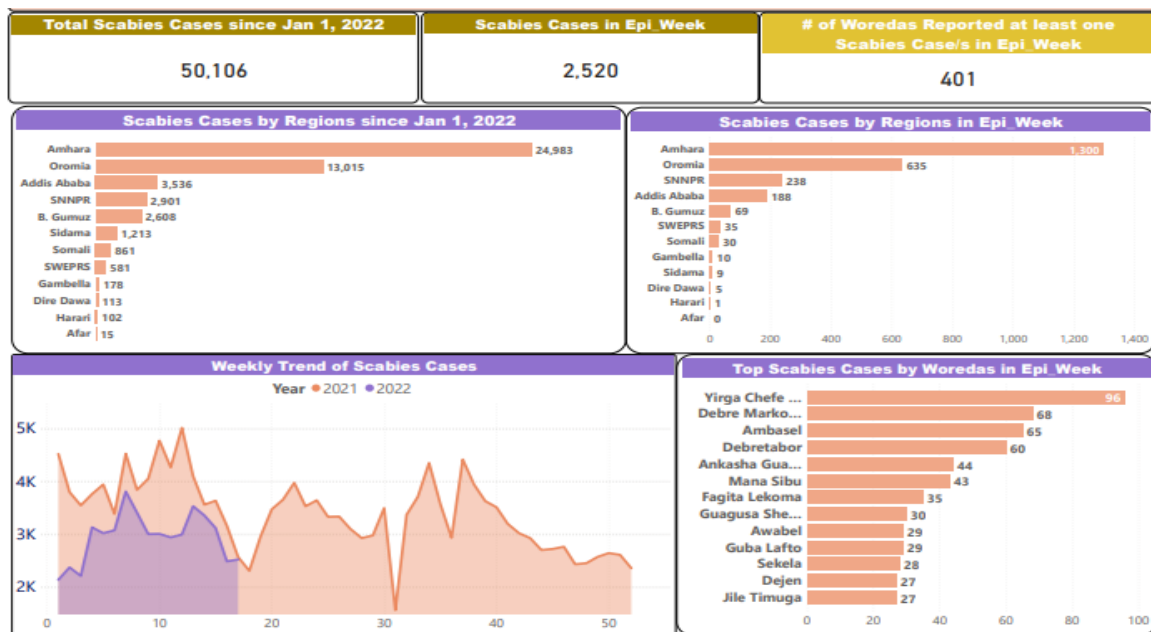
Total Scabies Cases since Jan 1, 2022

50,106

Scabies Cases in Epi_Week

2,520

# of Woredas Reported at least one Scabies Case/s in Epi_Week

401

Scabies Cases by Regions since Jan 1, 2022

| Region | Cases |
|---|---|
| Amhara | 24,983 |
| Oromia | 13,015 |
| Addis Ababa | 3,536 |
| SNNPR | 2,901 |
| B. Gumuz | 2,608 |
| Sidama | 1,213 |
| Somali | 861 |
| SWEPRS | 581 |
| Gambella | 178 |
| Dire Dawa | 113 |
| Harari | 102 |
| Afar | 15 |

Scabies Cases by Regions in Epi_Week

| Region | Cases |
|---|---|
| Amhara | 1,300 |
| Oromia | 635 |
| SNNPR | 238 |
| Addis Ababa | 188 |
| B. Gumuz | 69 |
| SWEPRS | 35 |
| Somali | 30 |
| Gambella | 10 |
| Sidama | 9 |
| Dire Dawa | 5 |
| Harari | 1 |
| Afar | 0 |

0 200 400 600 800 1,000 1,200 1,400

Weekly Trend of Scabies Cases

Year 2021 2022

5K 4K 3K 2K

0 10 20 30 40 50

Top Scabies Cases by Woredas in Epi_Week

| Woreda | Cases |
|---|---|
| Yirga Chefe ... | 96 |
| Debre Marko... | 68 |
| Ambasel | 65 |
| Debretabor | 60 |
| Ankasha Gua... | 44 |
| Mana Sibu | 43 |
| Fagita Lekoma | 35 |
| Guagusa She... | 30 |
| Awabel | 29 |
| Guba Lafto | 29 |
| Sekela | 28 |
| Dejen | 27 |
| Jile Timuga | 27 |

0 20 40 60 80 100